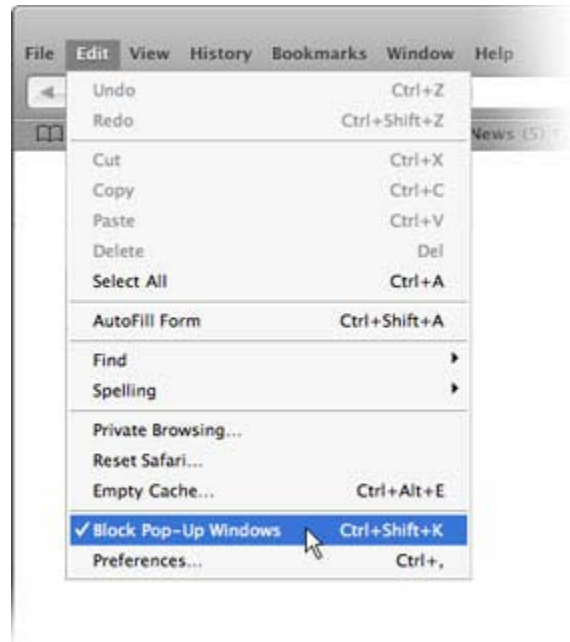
File Edit View History Bookmarks Window Help

News (5)

Undo Ctrl+Z
Redo Ctrl+Shift+Z

Cut Ctrl+X
Copy Ctrl+C
Paste Ctrl+V
Delete Del
Select All Ctrl+A

AutoFill Form Ctrl+Shift+A

Find
Spelling

Private Browsing...
Reset Safari...
Empty Cache... Ctrl+Alt+E

✓ Block Pop-Up Windows Ctrl+Shift+K
Preferences... Ctrl+,